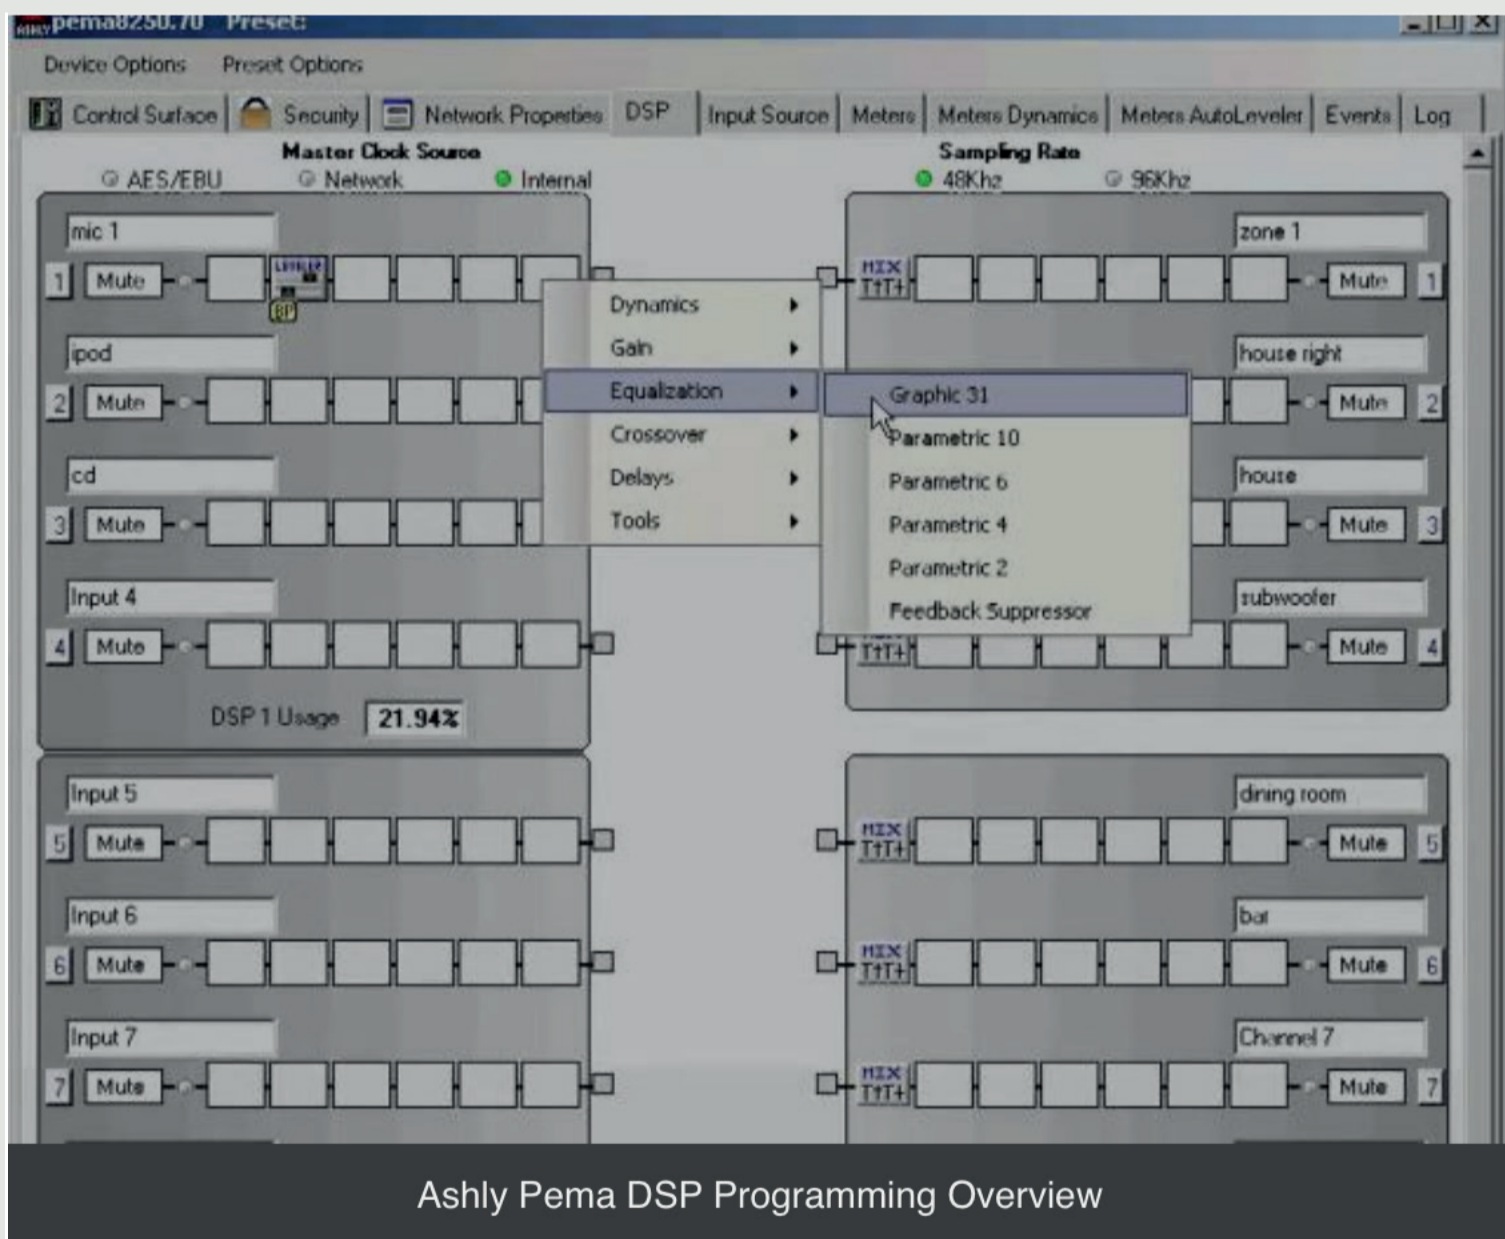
pema8250.70 Preset:

Device Options Preset Options

Control Surface | Security | Network Properties | DSP | Input Source | Meters | Meters Dynamics | Meters AutoLeveler | Events | Log

Master Clock Source
AES/EBU Network Internal

Sampling Rate
48Khz 96Khz

mic 1
1 Mute
BP

ipod
2 Mute

cd
3 Mute

Input 4
4 Mute

DSP 1 Usage 21.94%

Dynamics
Gain
Equalization
Crossover
Delays
Tools

Graphic 31
Parametric 10
Parametric 6
Parametric 4
Parametric 2
Feedback Suppressor

zone 1
MIX
Mute 1

house right
Mute 2

house
Mute 3

subwoofer
Mute 4

Input 5
5 Mute

Input 6
6 Mute

Input 7
7 Mute

dining room
MIX
Mute 5

bar
MIX
Mute 6

Channel 7
MIX
Mute 7

Ashly Pema DSP Programming Overview